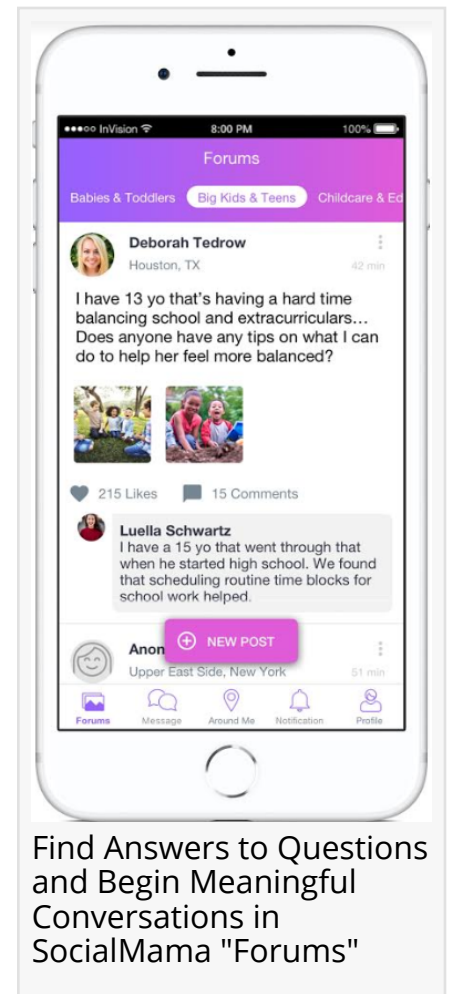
●●●○○ InVision
8:00 PM
100%

Forums

Babies & Toddlers
Big Kids & Teens
Childcare & Ed

Deborah Tedrow
Houston, TX
42 min

I have 13 yo that's having a hard time balancing school and extracurriculars… Does anyone have any tips on what I can do to help her feel more balanced?

215 Likes
15 Comments

Luella Schwartz
I have a 15 yo that went through that when he started high school. We found that scheduling routine time blocks for school work helped.

Anon
Upper East Side, New York
51 min

NEW POST

Forums
Message
Around Me
Notification
Profile

Find Answers to Questions and Begin Meaningful Conversations in SocialMama "Forums"